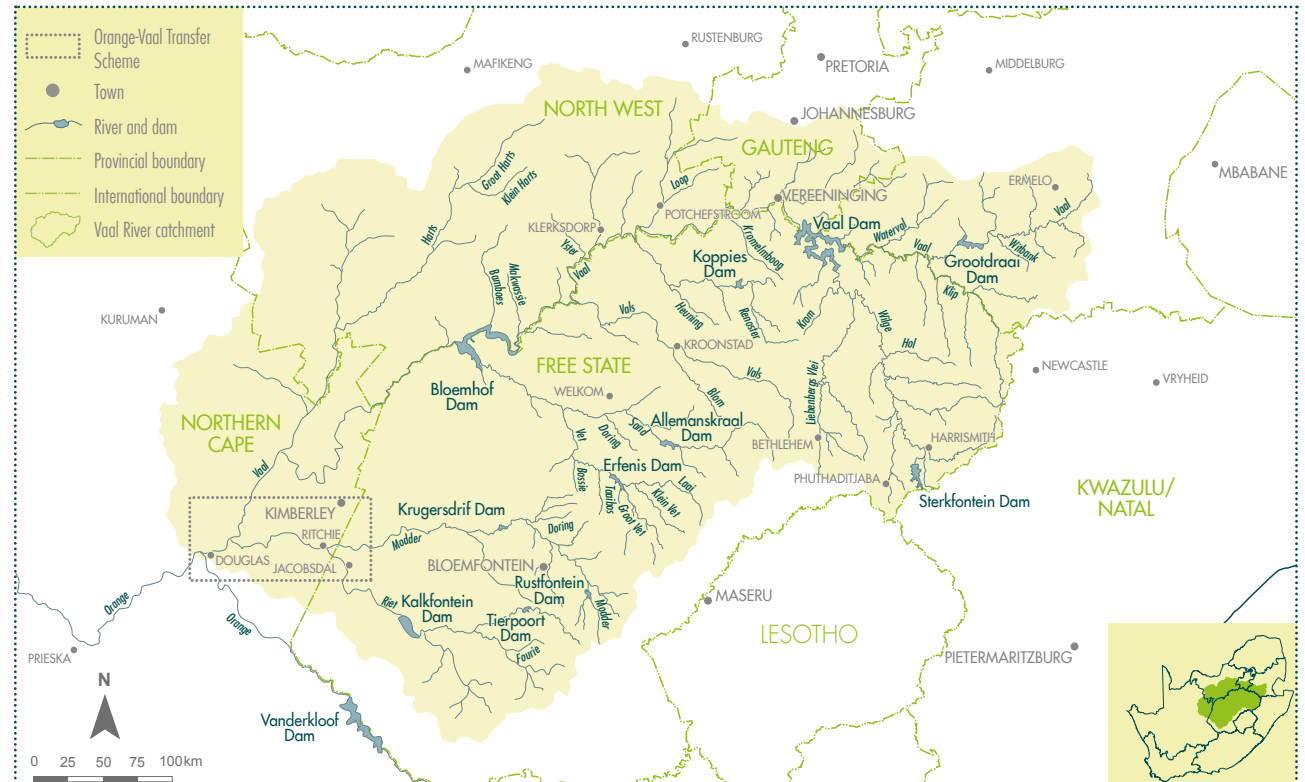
Orange-Vaal Transfer Scheme
Town
River and dam
Provincial boundary
International boundary
Vaal River catchment

RUSTENBURG
MAFIKENG
PRETORIA
MIDDELBURG
NORTH WEST
JOHANNESBURG
GAUTENG
MBABANE
Groot Harts
Klein Harts
Loop
VEREENINGING
ERMELO
Vaal
POTCHEFSTROOM
Vaal Dam
Harts
KLERKSDORP
Waterval
Vaal
Wilbank
Yster
Koppies Dam
Grootdraai Dam
Bamboes
Makwassie
Vaal
Kromelmboog
Klip
KURUMAN
Vals
Heuning
Renoster
Kraai
Wilge
Hol
KROONSTAD
FREE STATE
NEWCASTLE
VRYHEID
Bloemhof Dam
Vals
WELKOM
Blom
Liebenbergs Vlei
NORTHERN CAPE
Allemanskraal Dam
Vet
Doring
Sand
BETHLEHEM
HARRISMITH
Erfenis Dam
Vaal
Bossie
Tanibos
Groot Vet
Klein Vet
Laai
PHUTHADITJABA
KWAZULU/ NATAL
Sterkfontein Dam
KIMBERLEY
Krugersdrif Dam
RITCHIE
Doring
Modder
DOUGLAS
JACOBSDAL
BLOEMFONTEIN
Rustfontein Dam
Orange
Orange
Riet
MASERU
Kalkfontein Dam
Modder
Tierpoort Dam
LESOTHO
PRIESKA
Fourie
PIETERMARITZBURG
N
Vanderkloof Dam
0 25 50 75 100km